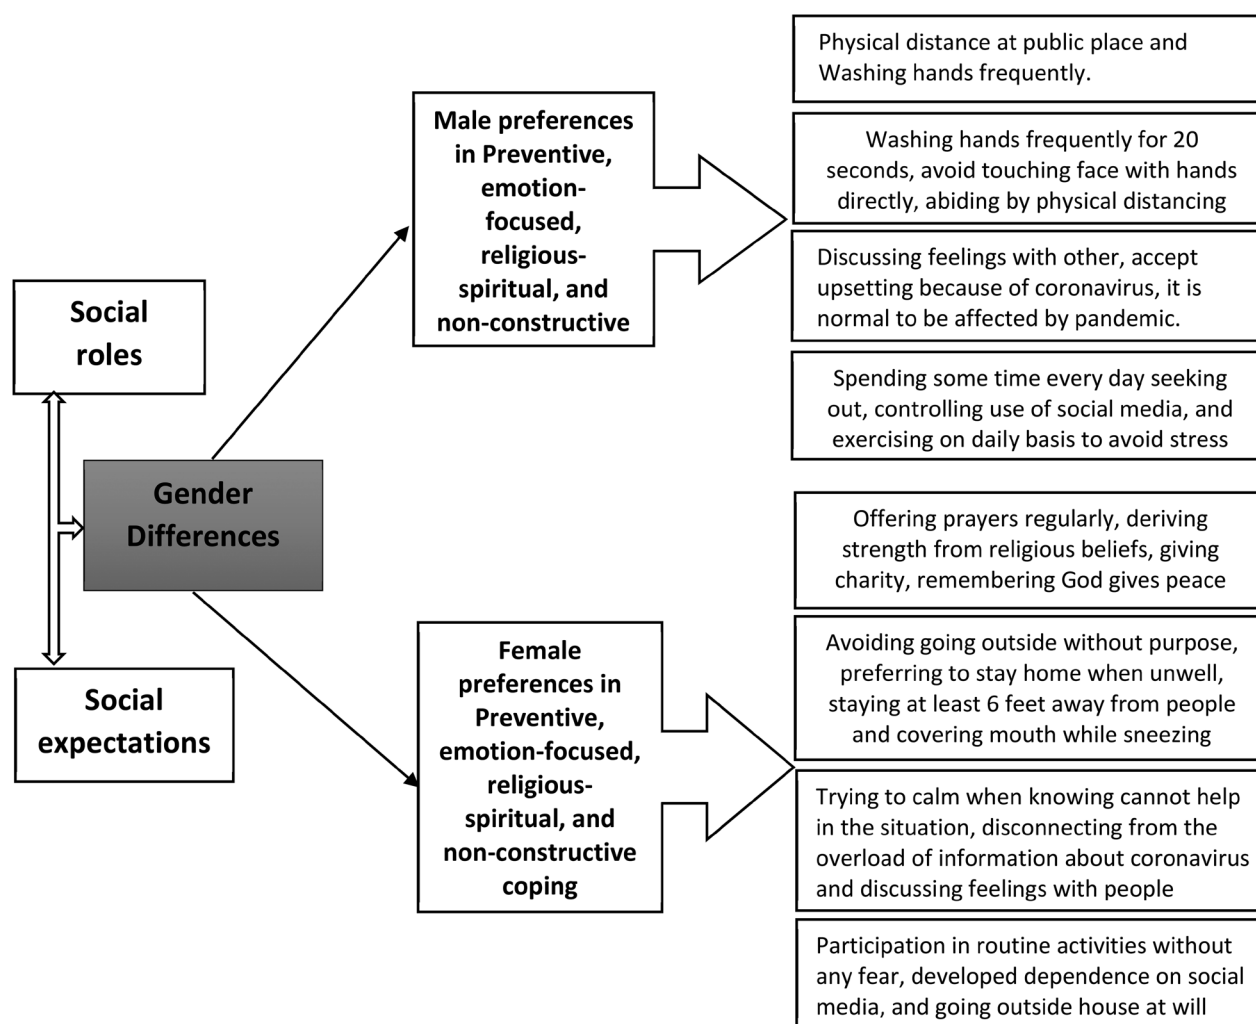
Social roles

Gender Differences

Social expectations

Male preferences in Preventive, emotion-focused, religious-spiritual, and non-constructive

Physical distance at public place and Washing hands frequently.

Washing hands frequently for 20 seconds, avoid touching face with hands directly, abiding by physical distancing

Discussing feelings with other, accept upsetting because of coronavirus, it is normal to be affected by pandemic.

Spending some time every day seeking out, controlling use of social media, and exercising on daily basis to avoid stress

Female preferences in Preventive, emotion-focused, religious-spiritual, and non-constructive coping

Offering prayers regularly, deriving strength from religious beliefs, giving charity, remembering God gives peace

Avoiding going outside without purpose, preferring to stay home when unwell, staying at least 6 feet away from people and covering mouth while sneezing

Trying to calm when knowing cannot help in the situation, disconnecting from the overload of information about coronavirus and discussing feelings with people

Participation in routine activities without any fear, developed dependence on social media, and going outside house at will